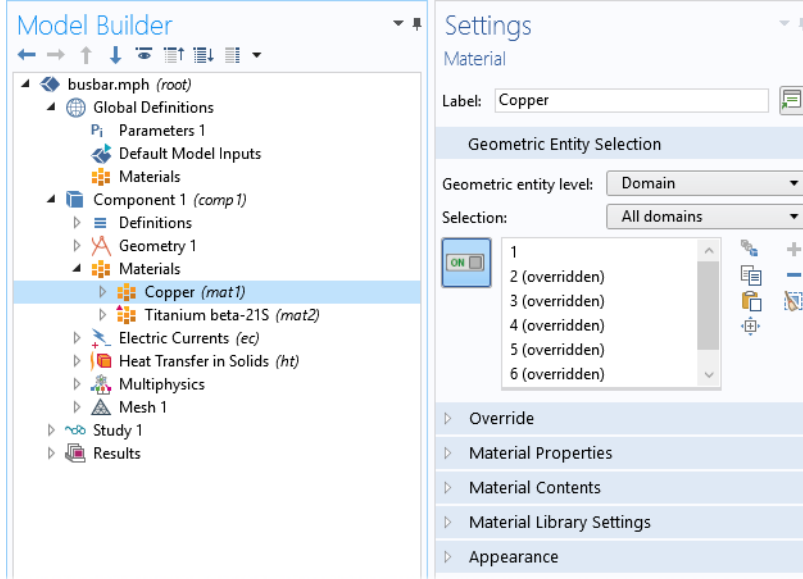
Model Builder

busbar.mph (root)
Global Definitions
Pi Parameters 1
Default Model Inputs
Materials
Component 1 (comp1)
Definitions
Geometry 1
Materials
Copper (mat1)
Titanium beta-21S (mat2)
Electric Currents (ec)
Heat Transfer in Solids (ht)
Multiphysics
Mesh 1
Study 1
Results

Settings
Material

Label: Copper

Geometric Entity Selection

Geometric entity level: Domain
Selection: All domains

ON
1
2 (overridden)
3 (overridden)
4 (overridden)
5 (overridden)
6 (overridden)

Override
Material Properties
Material Contents
Material Library Settings
Appearance